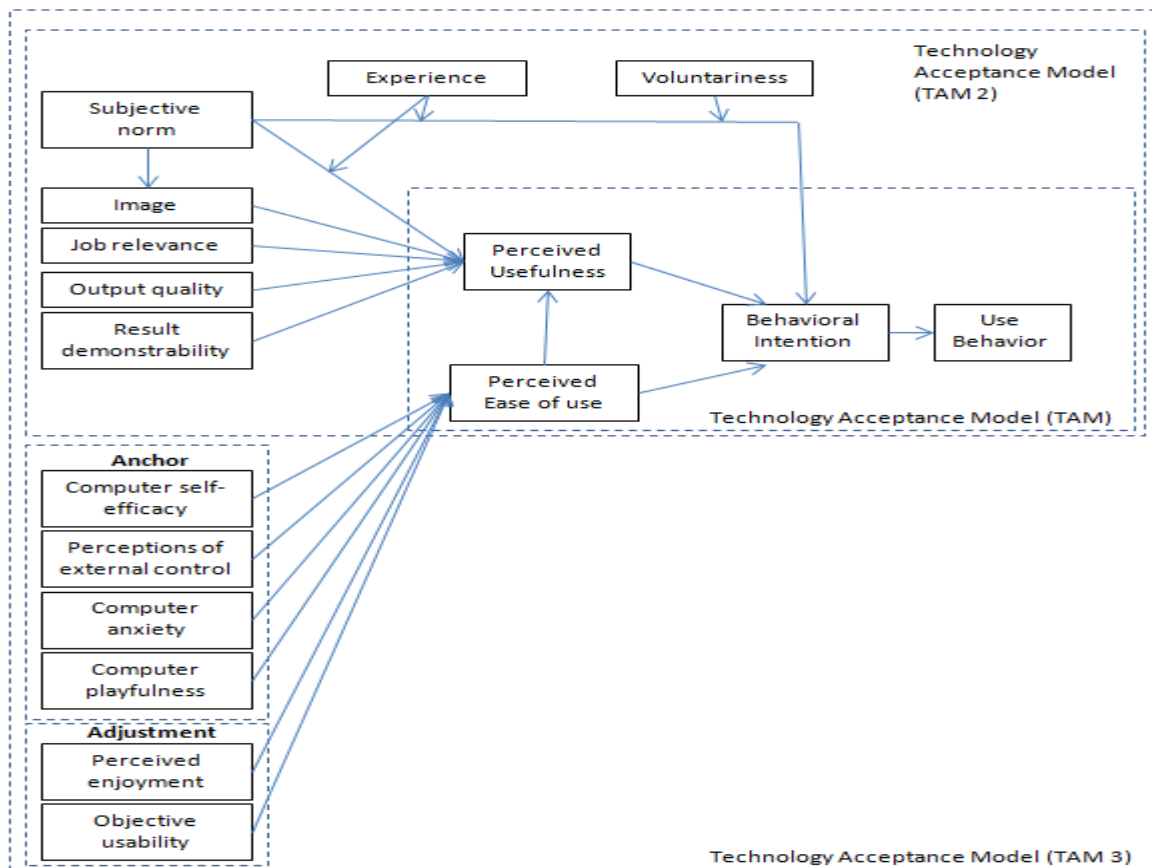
Technology Acceptance Model (TAM 2)

Experience

Voluntariness

Subjective norm

Image

Job relevance

Output quality

Result demonstrability

Perceived Usefulness

Behavioral Intention

Use Behavior

Perceived Ease of use

Technology Acceptance Model (TAM)

Anchor

Computer self-efficacy

Perceptions of external control

Computer anxiety

Computer playfulness

Adjustment

Perceived enjoyment

Objective usability

Technology Acceptance Model (TAM 3)